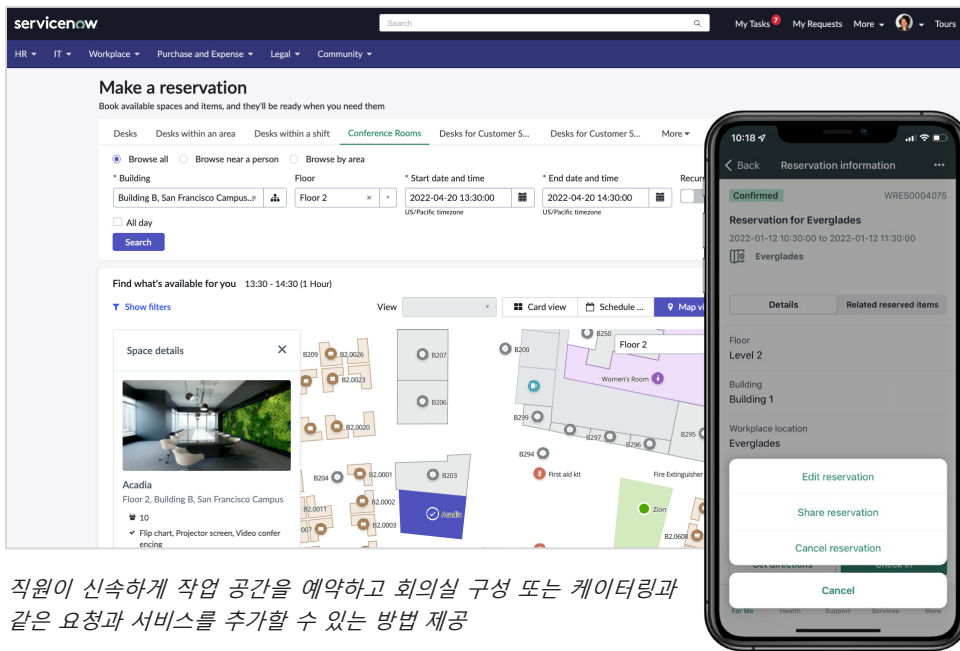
servicenow

Search

My Tasks 7 My Requests More Tours

HR IT Workplace Purchase and Expense Legal Community

Make a reservation

Book available spaces and items, and they'll be ready when you need them

Desks Desks within an area Desks within a shift Conference Rooms Desks for Customer S... Desks for Customer S... More

Browse all Browse near a person Browse by area

* Building
Building B, San Francisco Campus...

Floor
Floor 2

* Start date and time
2022-04-20 13:30:00
US/Pacific timezone

* End date and time
2022-04-20 14:30:00
US/Pacific timezone

Recur

All day

Search

Find what's available for you 13:30 - 14:30 (1 Hour)

Show filters

View

Card view Schedule ... Map vi

Space details

Acadia
Floor 2, Building B, San Francisco Campus
10
Flip chart, Projector screen, Video confer encing

B209 B2.0026 B207 B200 B250 Floor 2
B2.0023 Women's Room
B206 B299
B2.0020 B297 B296 B295
B294
B204 B2.0001 B203 First aid kit Fire Extinguisher
B2.0002 Acadia
B2.0011 Zion
007 B2.0003 B2.0608

10:18

Back Reservation information

Confirmed WRES0004075

Reservation for Everglades

2022-01-12 10:30:00 to 2022-01-12 11:30:00

Everglades

Details Related reserved items

Floor
Level 2

Building
Building 1

Workplace location
Everglades

Edit reservation

Share reservation

Cancel reservation

Cancel

For Me Health Support Services More

직원이 신속하게 작업 공간을 예약하고 회의실 구성 또는 케이터링과 같은 요청과 서비스를 추가할 수 있는 방법 제공